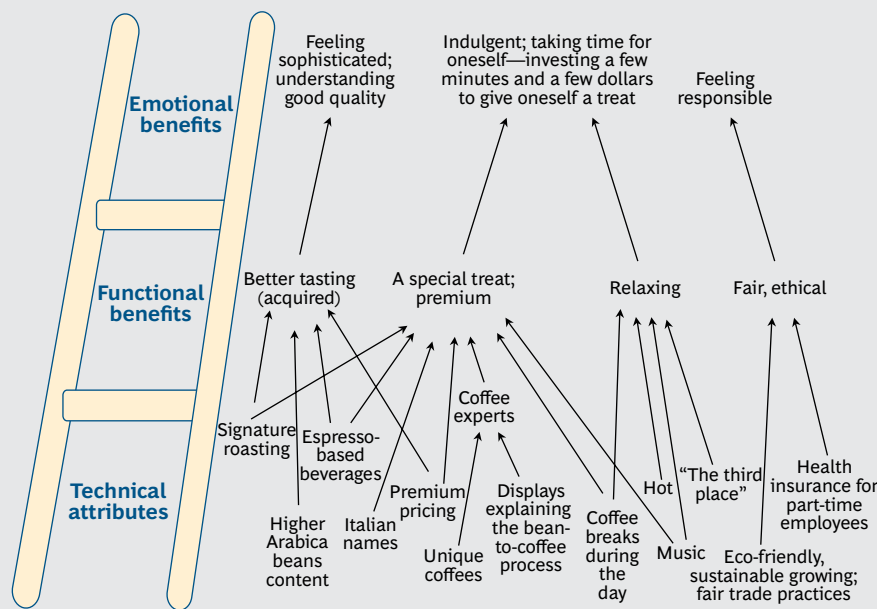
Emotional benefits

Functional benefits

Technical attributes

Feeling sophisticated; understanding good quality

Indulgent; taking time for oneself—investing a few minutes and a few dollars to give oneself a treat

Feeling responsible

Better tasting (acquired)

A special treat; premium

Relaxing

Fair, ethical

Signature roasting

Espresso-based beverages

Coffee experts

Higher Arabica beans content

Italian names

Premium pricing

Unique coffees

Displays explaining the bean-to-coffee process

Coffee breaks during the day

Hot

"The third place"

Music

Health insurance for part-time employees

Eco-friendly, sustainable growing; fair trade practices